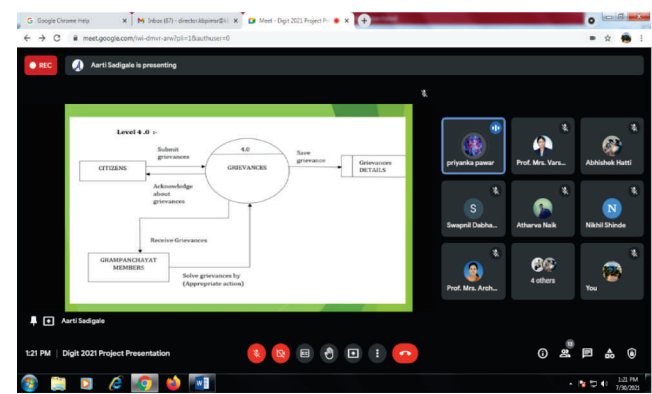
G Google Chrome Help × M Inbox (67) - director.kbpmsr@... × Meet - Digit 2021 Project Pr... × +

meet.google.com/iwi-dmvr-anw/?pli=1&authuser=0

REC Aarti Sadigale is presenting

Level 4 .0 :-

Submit grievances

4.0

GRIEVANCES

Save grievance

Grievances DETAILS

CITIZENS

Acknowledge about grievances

Receive Grievances

GRAMPANCHAYAT MEMBERS

Solve grievances by (Appropriate action)

priyanka pawar

Prof. Mrs. Vars...

Abhishek Hatti

S

Swapnil Dabha...

Atharva Naik

N

Nikhil Shinde

Prof. Mrs. Arch...

4 others

You

Aarti Sadigale

1:21 PM | Digit 2021 Project Presentation

13

1:21 PM
7/30/2021